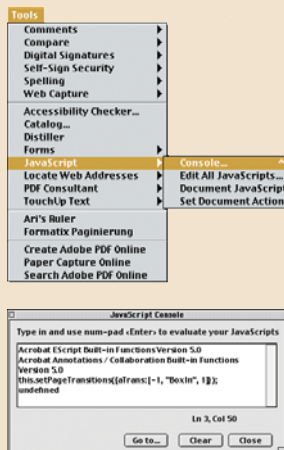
Tools
Comments
Compare
Digital Signatures
Self-Sign Security
Spelling
Web Capture
Accessibility Checker...
Catalog...
Distiller
Forms
JavaScript
Locate Web Addresses
PDF Consultant
TouchUp Text
Ari's Ruler
Formatix Paginierung
Create Adobe PDF Online
Paper Capture Online
Search Adobe PDF Online

Console...
Edit All JavaScripts...
Document JavaScript
Set Document Action

JavaScript Console
Type in and use num-pad <Enter> to evaluate your JavaScripts
Acrobat EScript Built-in Functions Version 5.0
Acrobat Annotations / Collaboration Built-in Functions Version 5.0
this.setPageTransitions({aTrans: [-1, "BoxIn", 1]});
undefined
Ln 3, Col 50
Go to...
Clear
Close